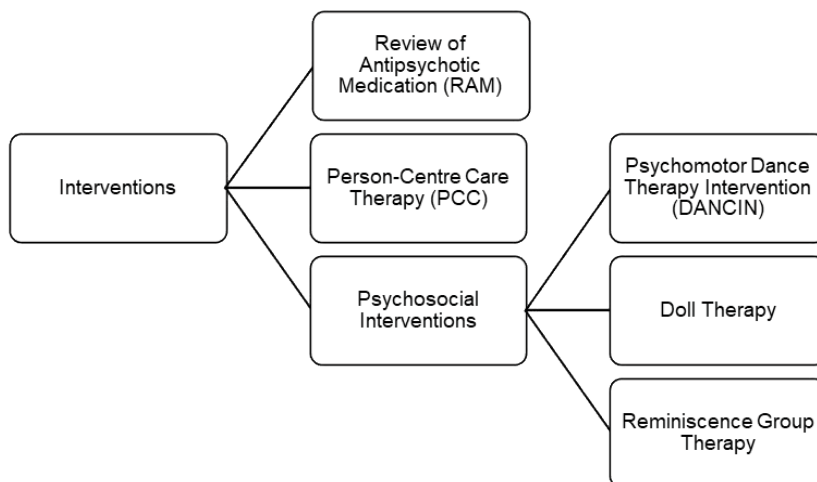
Interventions

Review of Antipsychotic Medication (RAM)

Person-Centre Care Therapy (PCC)

Psychosocial Interventions

Psychomotor Dance Therapy Intervention (DANCIN)

Doll Therapy

Reminiscence Group Therapy